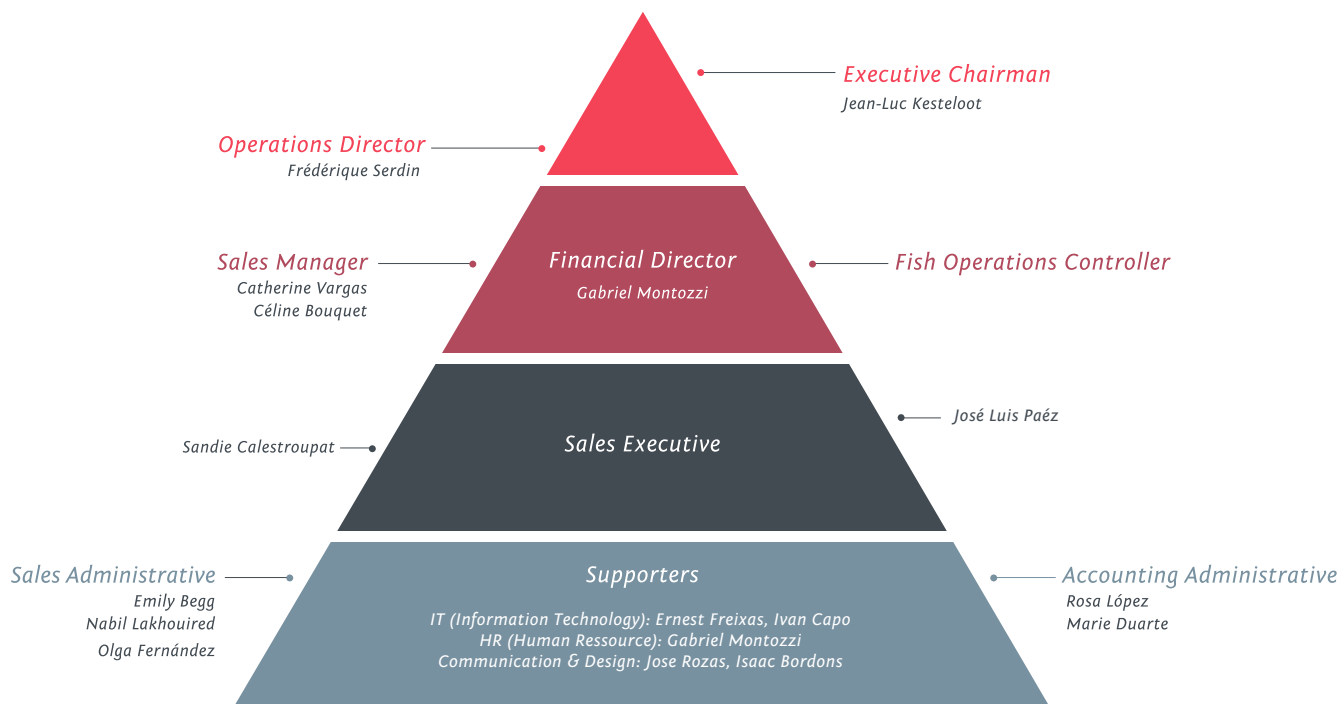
Executive Chairman
Jean-Luc Kesteloot

Operations Director
Frédérique Serdin

Sales Manager
Catherine Vargas
Céline Bouquet

Financial Director
Gabriel Montozzi

Fish Operations Controller

José Luis Paéz

Sandie Calestroupat

Sales Executive

Sales Administrative
Emily Begg
Nabil Lakhouired
Olga Fernández

Supporters
IT (Information Technology): Ernest Freixas, Ivan Capo
HR (Human Ressource): Gabriel Montozzi
Communication & Design: Jose Rozas, Isaac Bordons

Accounting Administrative
Rosa López
Marie Duarte